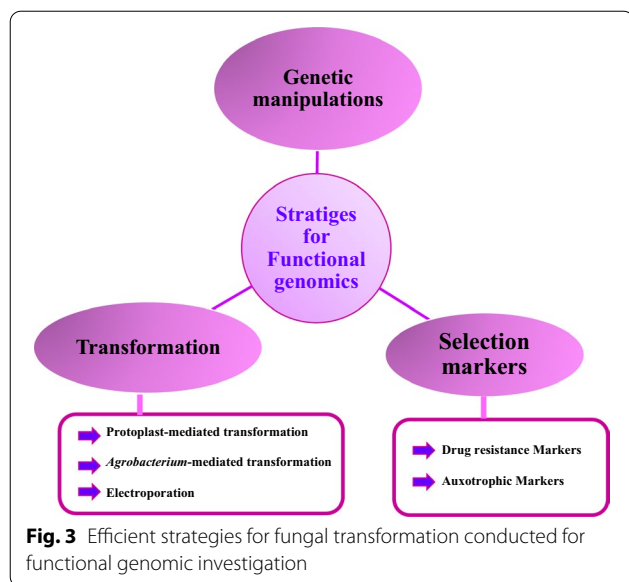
Genetic manipulations

Stratiges for Functional genomics

Transformation

Selection markers

Protoplast-mediated transformation

*Agrobacterium*-mediated transformation

Electroporation

Drug resistance Markers

Auxotrophic Markers

**Fig. 3** Efficient strategies for fungal transformation conducted for functional genomic investigation